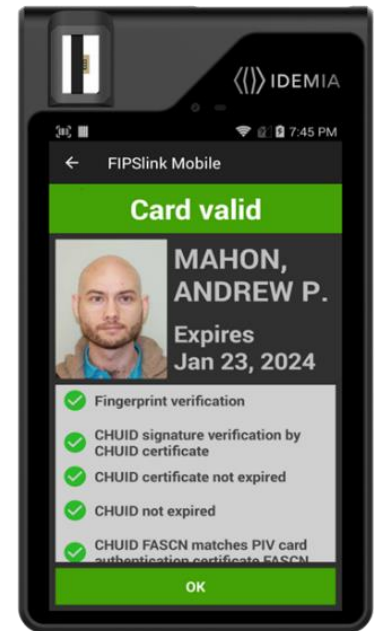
IDEMIA

7:45 PM

FIPSlink Mobile

Card valid

MAHON, ANDREW P.

Expires Jan 23, 2024

Fingerprint verification

CHUID signature verification by CHUID certificate

CHUID certificate not expired

CHUID not expired

CHUID FASCN matches PIV card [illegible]

OK